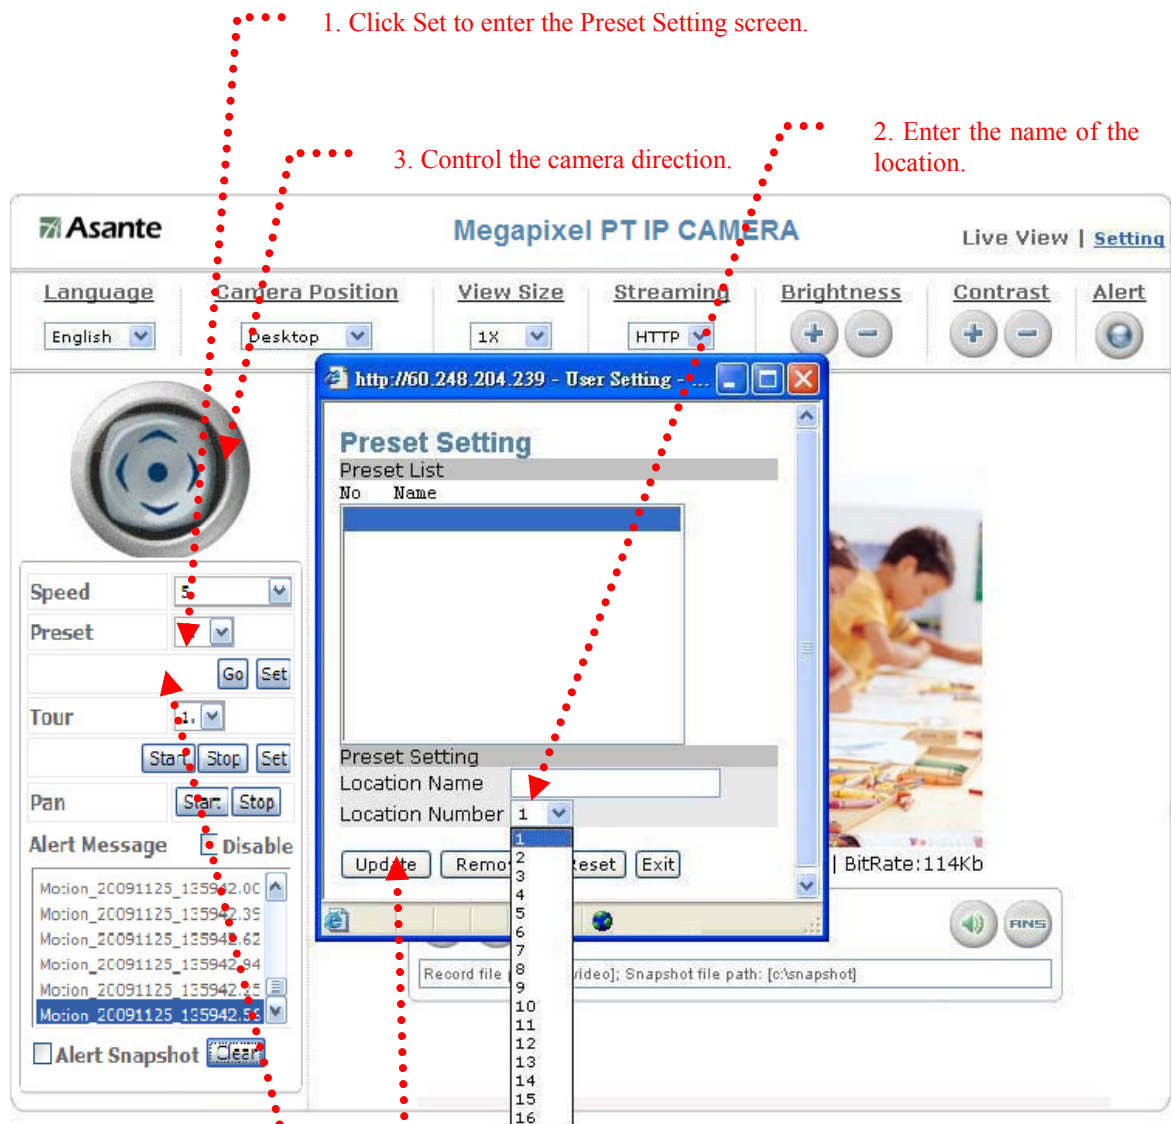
1. Click Set to enter the Preset Setting screen.

2. Enter the name of the location.

3. Control the camera direction.

Asante

Megapixel PT IP CAMERA

Live View | Setting

Language
English

Camera Position
Desktop

View Size
1X

Streaming
HTTP

Brightness

Contrast

Alert

http://60.248.204.239 - User Setting - ...

Preset Setting

Preset List

No Name

Preset Setting

Location Name

Location Number 1

1
2
3
4
5
6
7
8
9
10
11
12
13
14
15
16

Update Remo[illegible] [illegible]eset Exit

Speed 5

Preset

Go Set

Tour 1

Start Stop Set

Pan Start Stop

Alert Message Disable

Motion_20091125_135942.00
Motion_20091125_135942.39
Motion_20091125_135942.62
Motion_20091125_135942.94
Motion_20091125_135942.25
Motion_20091125_135942.5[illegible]

Alert Snapshot Clear

| BitRate:114Kb

ANS

Record file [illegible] video]; Snapshot file path: [c:\snapshot]